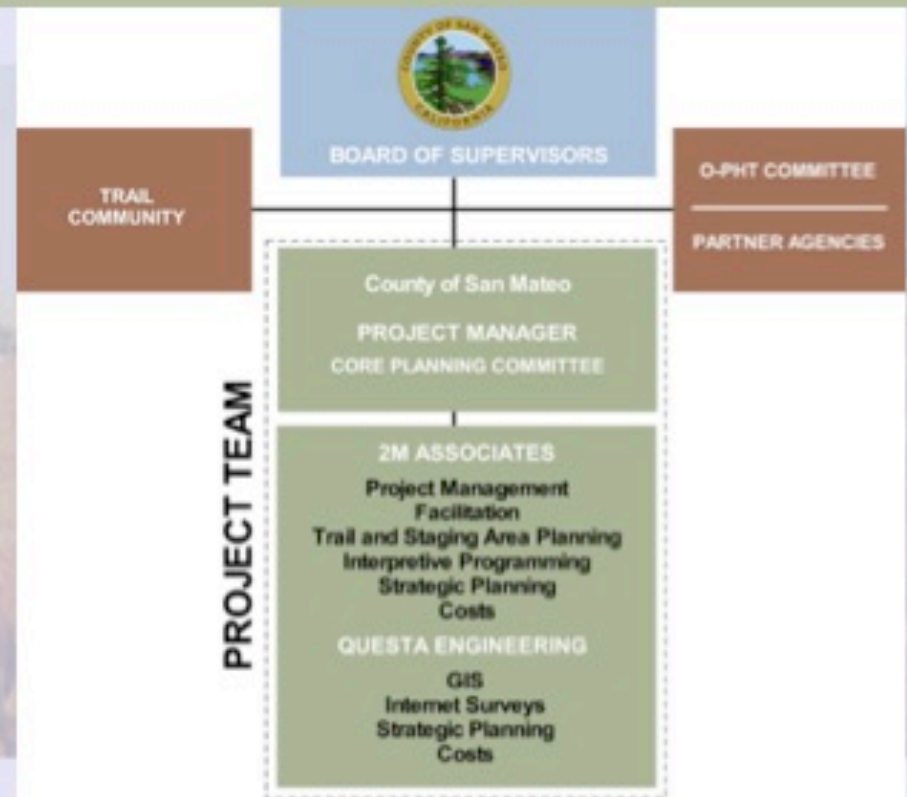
COUNTY OF SAN MATEO
CALIFORNIA

BOARD OF SUPERVISORS

TRAIL COMMUNITY

O-PHT COMMITTEE

PARTNER AGENCIES

PROJECT TEAM

County of San Mateo

PROJECT MANAGER

CORE PLANNING COMMITTEE

2M ASSOCIATES

Project Management
Facilitation
Trail and Staging Area Planning
Interpretive Programming
Strategic Planning
Costs

QUESTA ENGINEERING

GIS
Internet Surveys
Strategic Planning
Costs